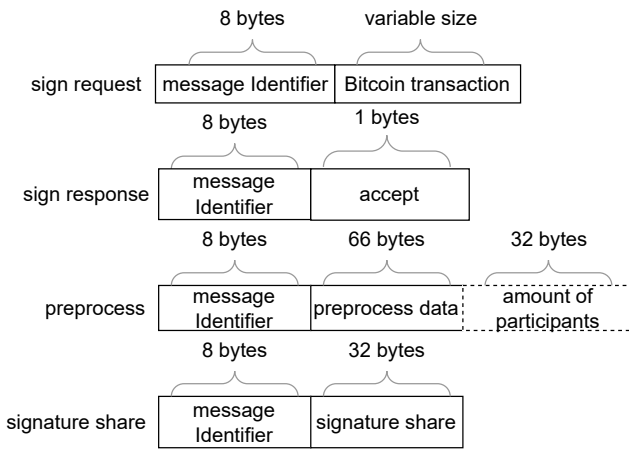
8 bytes

variable size

sign request

message Identifier

Bitcoin transaction

8 bytes

1 bytes

sign response

message Identifier

accept

8 bytes

66 bytes

32 bytes

preprocess

message Identifier

preprocess data

amount of participants

8 bytes

32 bytes

signature share

message Identifier

signature share